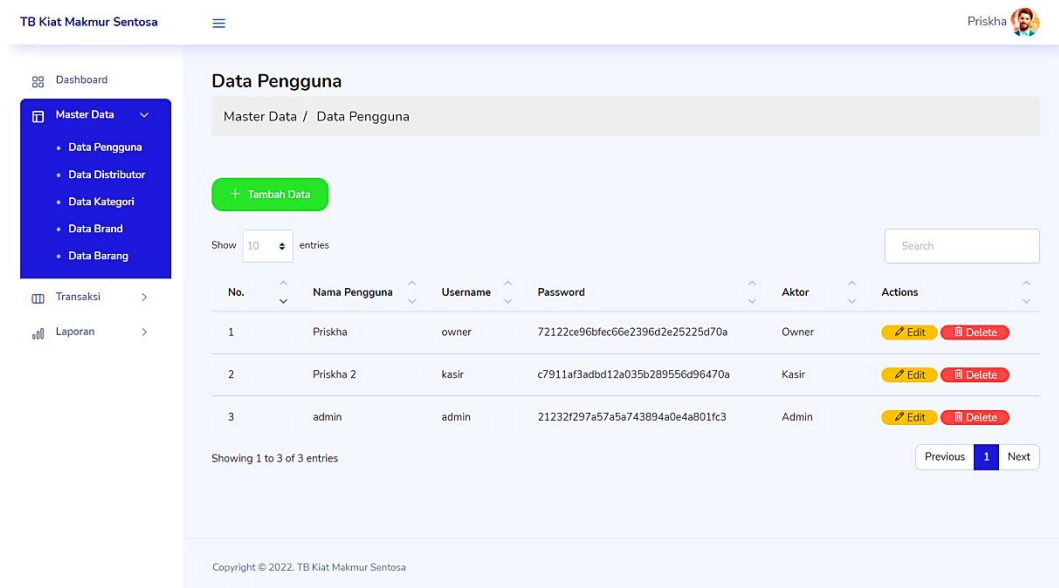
TB Kiat Makmur Sentosa

Priskha

Dashboard

Master Data

- Data Pengguna
- Data Distributor
- Data Kategori
- Data Brand
- Data Barang

Transaksi

Laporan

Data Pengguna

Master Data / Data Pengguna

+ Tambah Data

Show 10 entries

Search

| No. | Nama Pengguna | Username | Password | Aktor | Actions |
|---|---|---|---|---|---|
| 1 | Priskha | owner | 72122ce96bfec66e2396d2e25225d70a | Owner | Edit Delete |
| 2 | Priskha 2 | kasir | c7911af3adbd12a035b289556d96470a | Kasir | Edit Delete |
| 3 | admin | admin | 21232f297a57a5a743894a0e4a801fc3 | Admin | Edit Delete |

Showing 1 to 3 of 3 entries

Previous 1 Next

Copyright © 2022. TB Kiat Makmur Sentosa